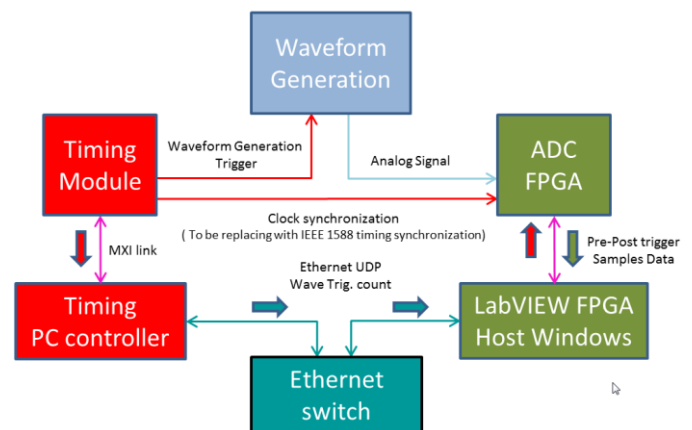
Waveform Generation

Timing Module

Waveform Generation Trigger

Analog Signal

ADC FPGA

Clock synchronization
( To be replacing with IEEE 1588 timing synchronization)

MXI link

Pre-Post trigger Samples Data

Ethernet UDP
Wave Trig. count

Timing PC controller

LabVIEW FPGA Host Windows

Ethernet switch